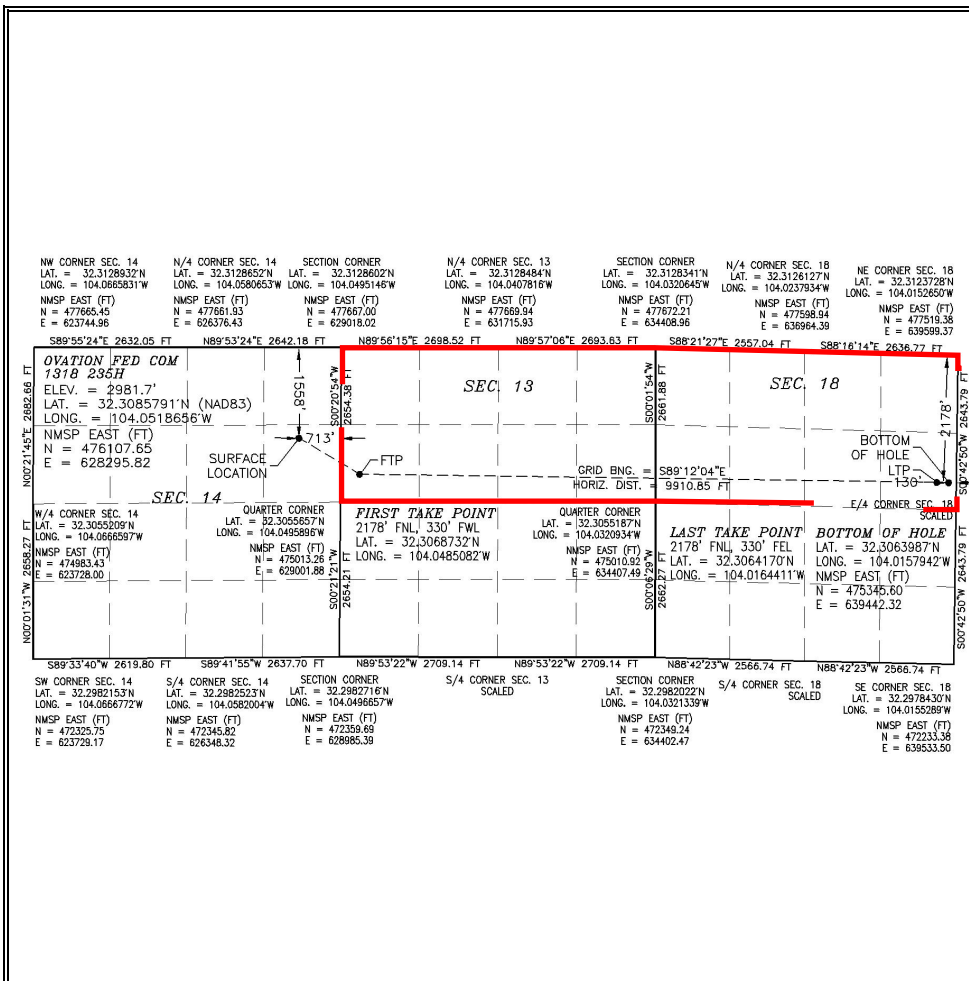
NW CORNER SEC. 14
LAT. = 32.3128932'N
LONG. = 104.0665831'W
NMSP EAST (FT)
N = 477665.45
E = 623744.96

N/4 CORNER SEC. 14
LAT. = 32.3128652'N
LONG. = 104.0580653'W
NMSP EAST (FT)
N = 477661.93
E = 626376.43

SECTION CORNER
LAT. = 32.3128602'N
LONG. = 104.0495146'W
NMSP EAST (FT)
N = 477667.00
E = 629018.02

N/4 CORNER SEC. 13
LAT. = 32.3128484'N
LONG. = 104.0407816'W
NMSP EAST (FT)
N = 477669.94
E = 631715.93

SECTION CORNER
LAT. = 32.3128341'N
LONG. = 104.0320645'W
NMSP EAST (FT)
N = 477672.21
E = 634408.96

N/4 CORNER SEC. 18
LAT. = 32.3126127'N
LONG. = 104.0237934'W
NMSP EAST (FT)
N = 477598.94
E = 636964.39

NE CORNER SEC. 18
LAT. = 32.3123728'N
LONG. = 104.0152650'W
NMSP EAST (FT)
N = 477519.38
E = 639599.37

S89°55'24"E 2632.05 FT
N89°53'24"E 2642.18 FT
N89°56'15"E 2698.52 FT
N89°57'06"E 2693.63 FT
S88°21'27"E 2557.04 FT
S88°16'14"E 2636.77 FT

OVATION FED COM
1318 235H
ELEV. = 2981.7'
LAT. = 32.3085791'N (NAD83)
LONG. = 104.0518656'W
NMSP EAST (FT)
N = 476107.65
E = 628295.82

N00°21'45"E 2682.66 FT
1558'
S00°20'54"W 2654.38 FT
713'
SURFACE LOCATION
FTP
SEC. 13
S00°01'54"W 2661.88 FT
SEC. 18
2178'
BOTTOM OF HOLE
LTP
130'
S00°42'50"W 2643.79 FT
GRID BNG. = S89°12'04"E
HORIZ. DIST. = 9910.85 FT
SEC. 14
E/4 CORNER SEC. 18
SCALED

W/4 CORNER SEC. 14
LAT. = 32.3055209'N
LONG. = 104.0666597'W
NMSP EAST (FT)
N = 474983.43
E = 623728.00

QUARTER CORNER
LAT. = 32.3055657'N
LONG. = 104.0495896'W
NMSP EAST (FT)
N = 475013.26
E = 629001.88

FIRST TAKE POINT
2178' FNL, 330' FWL
LAT. = 32.3068732'N
LONG. = 104.0485082'W

QUARTER CORNER
LAT. = 32.3055187'N
LONG. = 104.0320934'W
NMSP EAST (FT)
N = 475010.92
E = 634407.49

LAST TAKE POINT
2178' FNL, 330' FEL
LAT. = 32.3064170'N
LONG. = 104.0164411'W

BOTTOM OF HOLE
LAT. = 32.3063987'N
LONG. = 104.0157942'W
NMSP EAST (FT)
N = 475345.60
E = 639442.32

N00°01'31"W 2658.27 FT
S00°21'21"W 2654.21 FT
S00°06'29"W 2662.27 FT
S00°42'50"W 2643.79 FT

S89°33'40"W 2619.80 FT
S89°41'55"W 2637.70 FT
N89°53'22"W 2709.14 FT
N89°53'22"W 2709.14 FT
N88°42'23"W 2566.74 FT
N88°42'23"W 2566.74 FT

SW CORNER SEC. 14
LAT. = 32.2982153'N
LONG. = 104.0666772'W
NMSP EAST (FT)
N = 472325.75
E = 623729.17

S/4 CORNER SEC. 14
LAT. = 32.2982523'N
LONG. = 104.0582004'W
NMSP EAST (FT)
N = 472345.82
E = 626348.32

SECTION CORNER
LAT. = 32.2982716'N
LONG. = 104.0496657'W
NMSP EAST (FT)
N = 472359.69
E = 628985.39

S/4 CORNER SEC. 13
SCALED

SECTION CORNER
LAT. = 32.2982022'N
LONG. = 104.0321339'W
NMSP EAST (FT)
N = 472349.24
E = 634402.47

S/4 CORNER SEC. 18
SCALED

SE CORNER SEC. 18
LAT. = 32.2978430'N
LONG. = 104.0155289'W
NMSP EAST (FT)
N = 472233.38
E = 639533.50